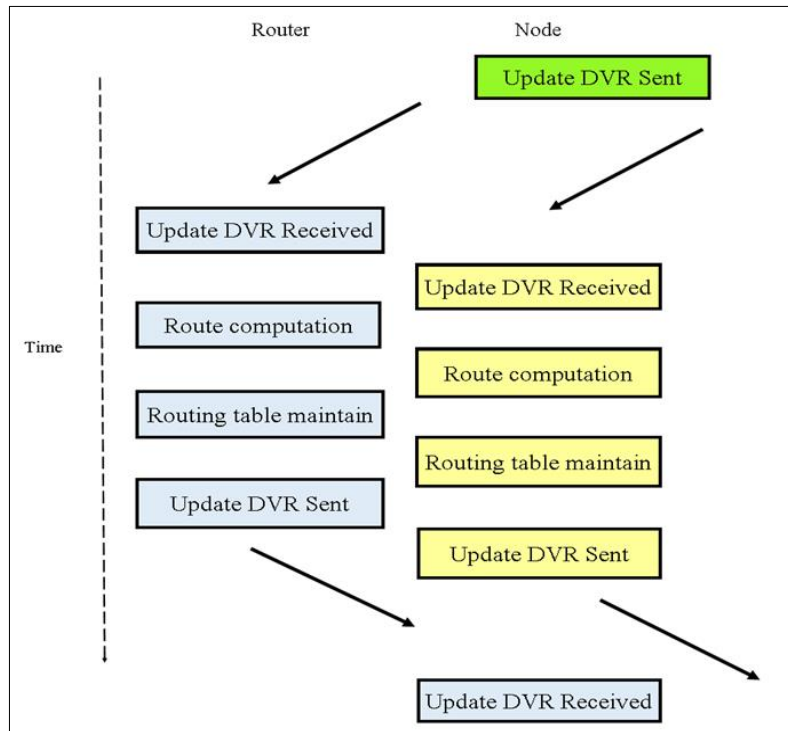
Router

Node

Update DVR Sent

Update DVR Received

Update DVR Received

Time

Route computation

Route computation

Routing table maintain

Routing table maintain

Update DVR Sent

Update DVR Sent

Update DVR Received